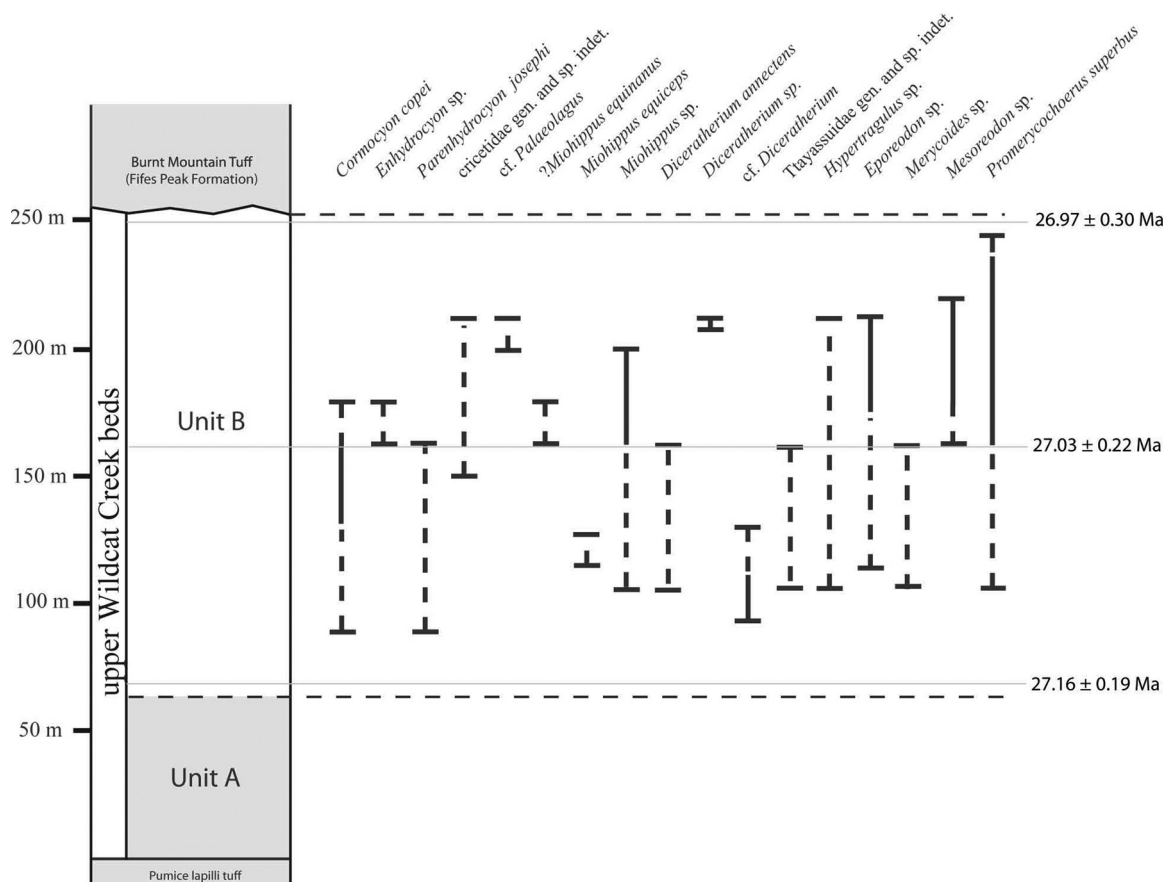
Cormocyon copei
Enhydrocyon sp.
Parenhydrocyon josephi
cricetidae gen. and sp. indet.
cf. Palaeolagus
?Miohippus equinanus
Miohippus equiceps
Miohippus sp.
Diceratherium annectens
Diceratherium sp.
cf. Diceratherium
Tayassuidae gen. and sp. indet.
Hypertragulus sp.
Eporeodon sp.
Merycoides sp.
Mesoreodon sp.
Promerycochoerus superbus

Burnt Mountain Tuff (Fifes Peak Formation)

250 m
200 m
150 m
100 m
50 m

upper Wildcat Creek beds

Unit B

Unit A

Pumice lapilli tuff

$26.97 \pm 0.30$ Ma
$27.03 \pm 0.22$ Ma
$27.16 \pm 0.19$ Ma